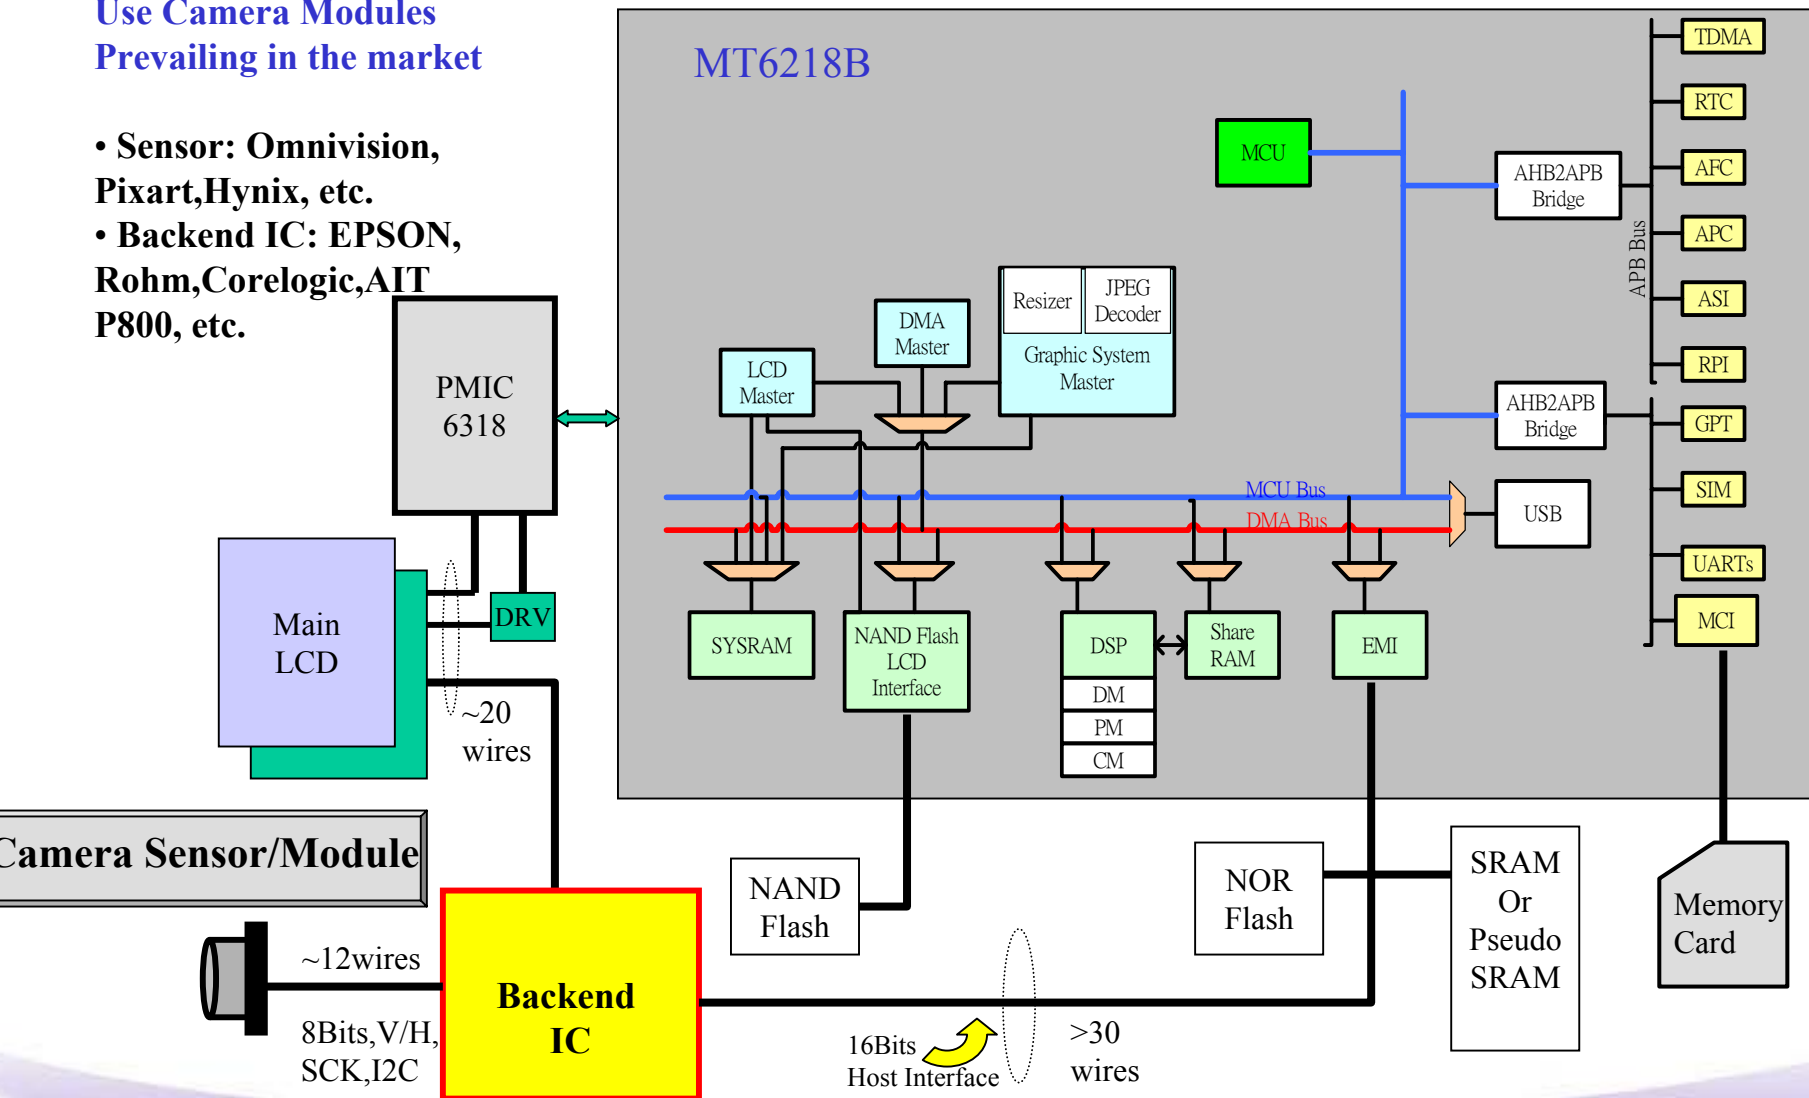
Use Camera Modules
Prevailing in the market

• Sensor: Omnivision, Pixart,Hynix, etc.
• Backend IC: EPSON, Rohm,Corelogic,AIT P800, etc.

MT6218B

MCU

AHB2APB Bridge

AHB2APB Bridge

APB Bus

TDMA
RTC
AFC
APC
ASI
RPI
GPT
SIM
UARTs
MCI

USB

Resizer
JPEG Decoder
Graphic System Master

DMA Master

LCD Master

MCU Bus
DMA Bus

SYSRAM
NAND Flash LCD Interface
DSP
DM
PM
CM
Share RAM
EMI

PMIC 6318

DRV

Main LCD

~20 wires

Camera Sensor/Module

~12wires

8Bits,V/H, SCK,I2C

Backend IC

NAND Flash

16Bits Host Interface

>30 wires

NOR Flash

SRAM Or Pseudo SRAM

Memory Card